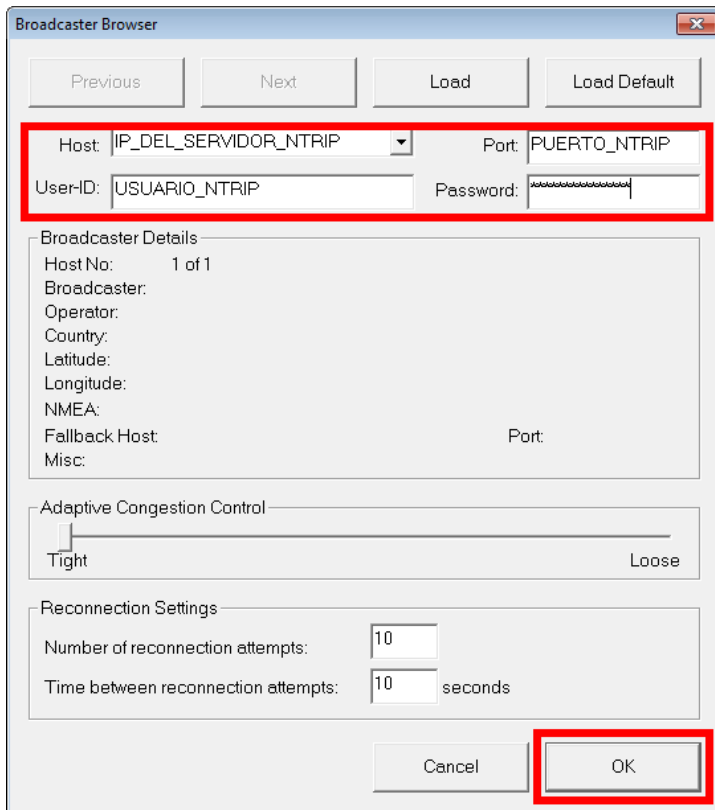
Broadcaster Browser

Previous Next Load Load Default

Host: IP_DEL_SERVIDOR_NTRIP Port: PUERTO_NTRIP
User-ID: USUARIO_NTRIP Password: **************

Broadcaster Details
Host No: 1 of 1
Broadcaster:
Operator:
Country:
Latitude:
Longitude:
NMEA:
Fallback Host: Port:
Misc:

Adaptive Congestion Control
Tight Loose

Reconnection Settings
Number of reconnection attempts: 10
Time between reconnection attempts: 10 seconds

Cancel OK